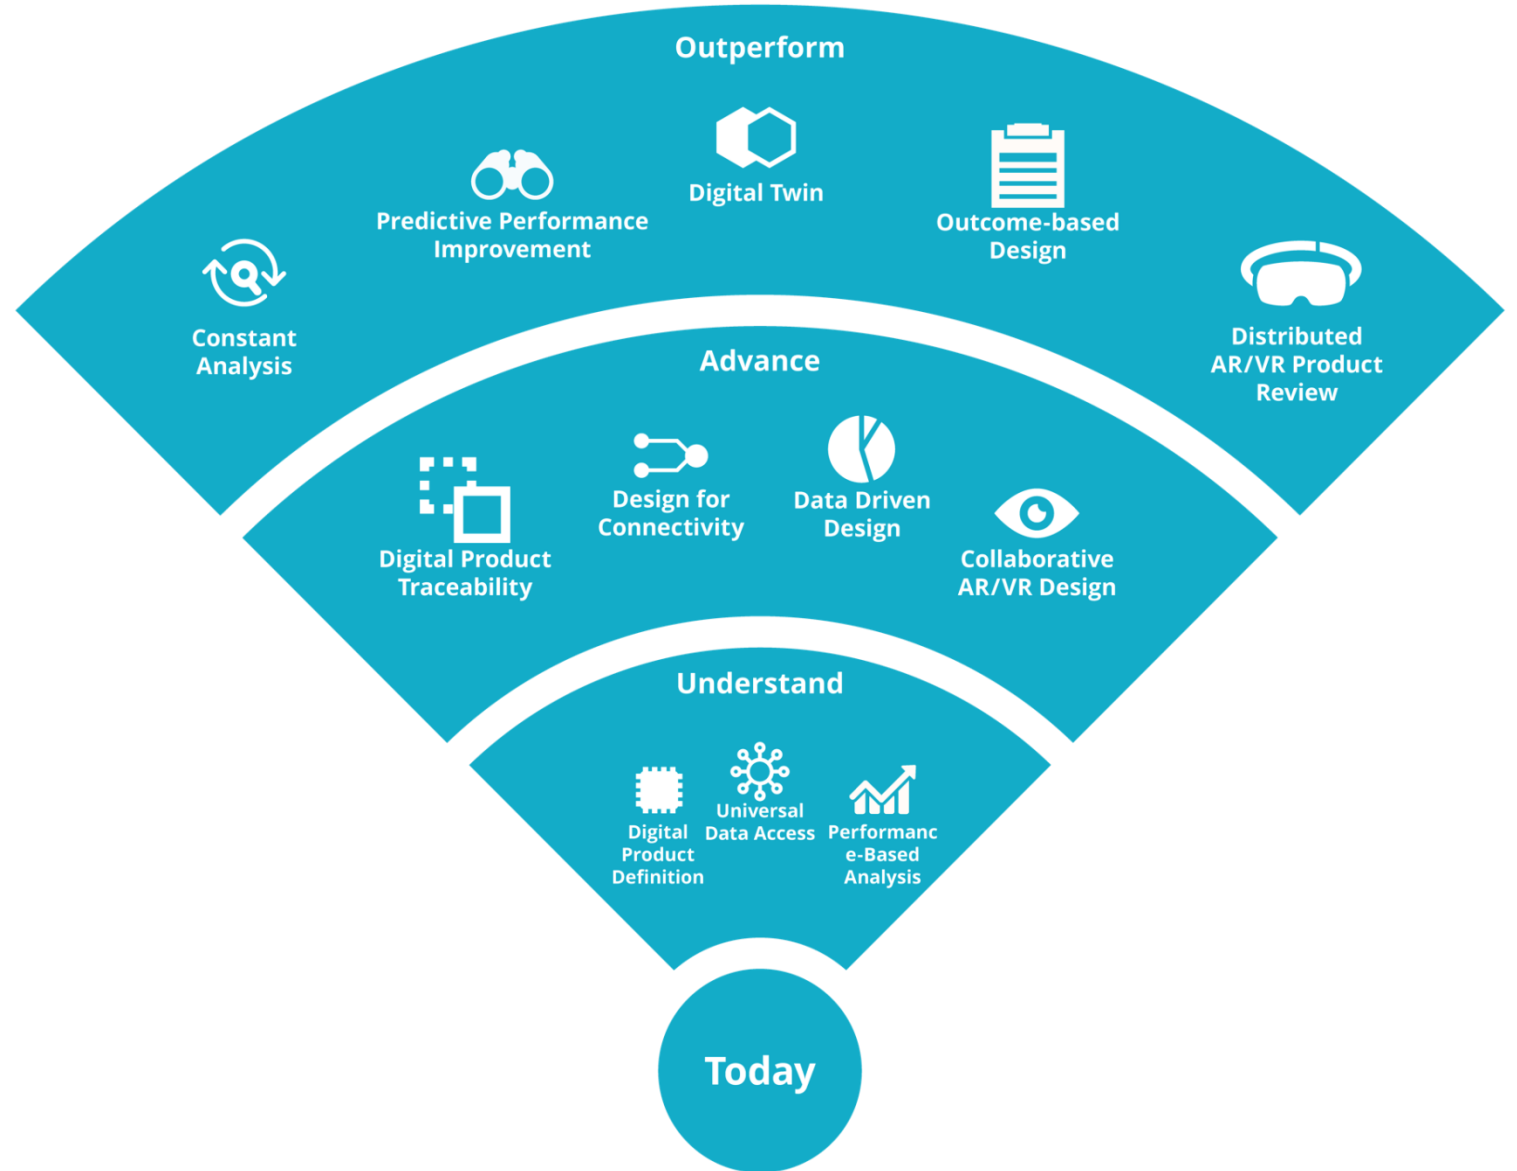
Outperform

Constant Analysis

Predictive Performance Improvement

Digital Twin

Outcome-based Design

Distributed AR/VR Product Review

Advance

Digital Product Traceability

Design for Connectivity

Data Driven Design

Collaborative AR/VR Design

Understand

Digital Product Definition

Universal Data Access

Performanc e-Based Analysis

Today